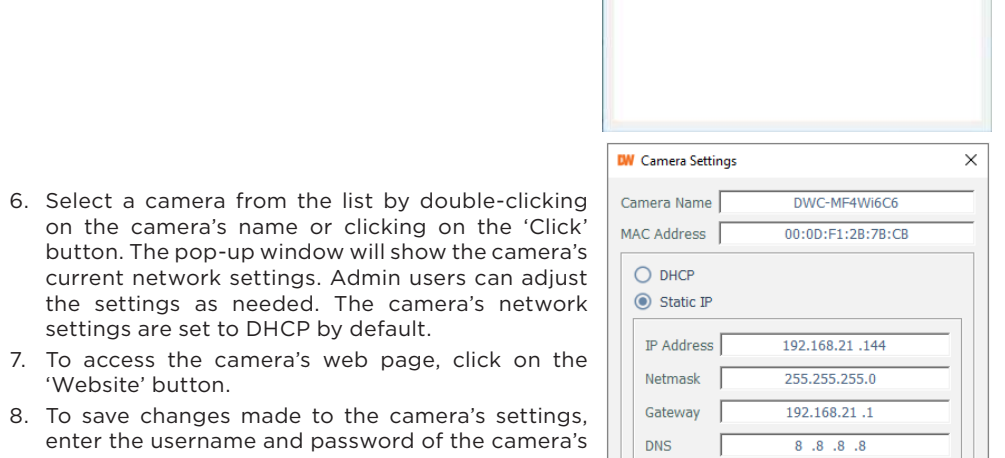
6. Select a camera from the list by double-clicking on the camera's name or clicking on the 'Click' button. The pop-up window will show the camera's current network settings. Admin users can adjust the settings as needed. The camera's network settings are set to DHCP by default.

7. To access the camera's web page, click on the 'Website' button.

8. To save changes made to the camera's settings, enter the username and password of the camera's

DW Camera Settings
×

Camera Name DWC-MF4Wi6C6
MAC Address 00:0D:F1:2B:7B:CB

DHCP
Static IP

IP Address 192.168.21 .144
Netmask 255.255.255.0
Gateway 192.168.21 .1
DNS 8 .8 .8 .8